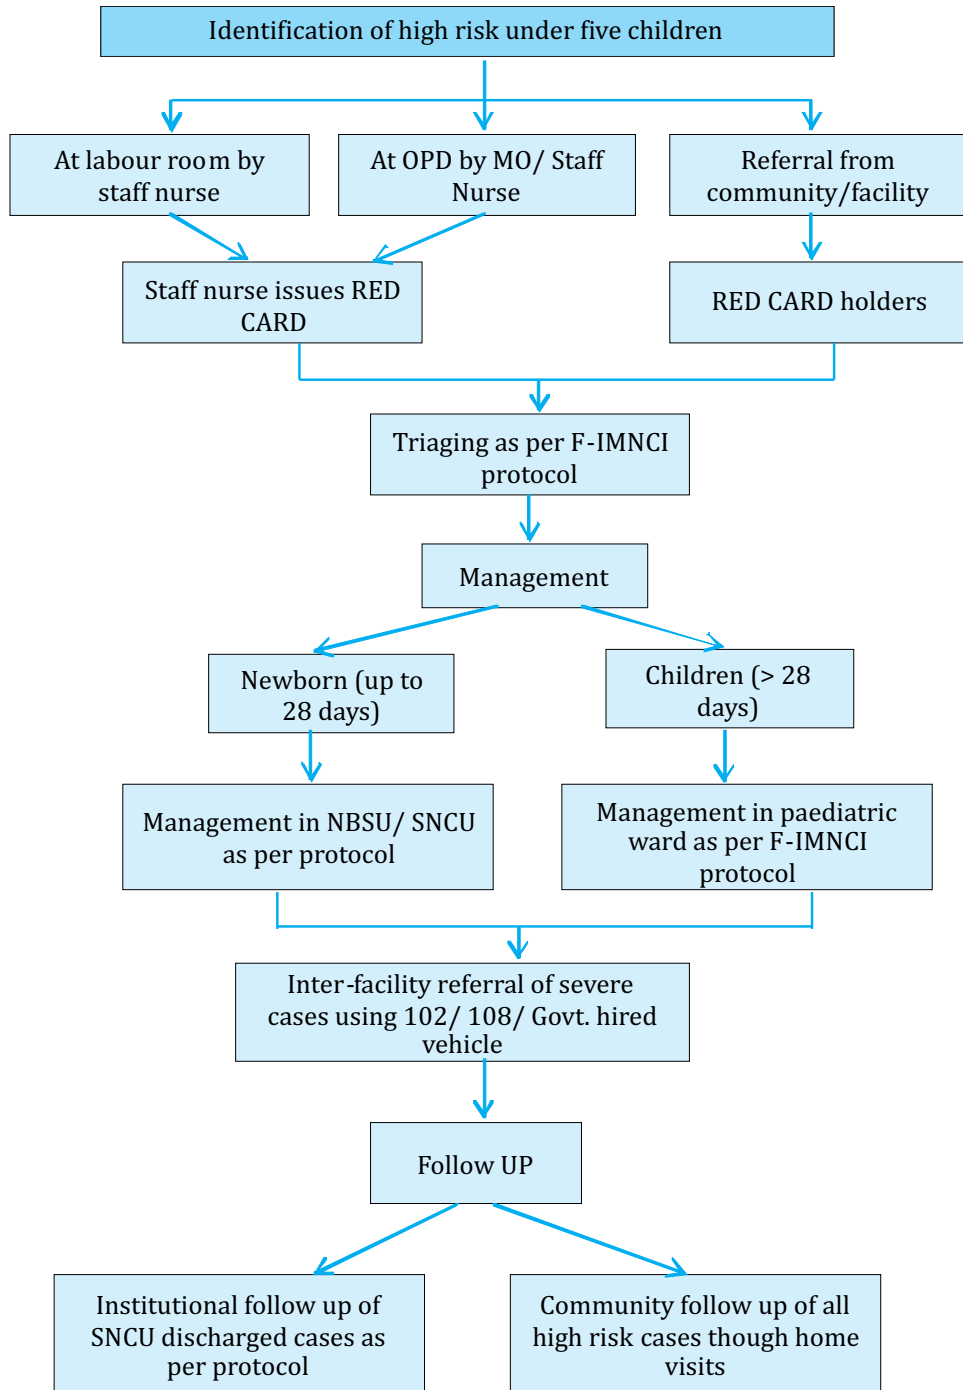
Identification of high risk under five children

At labour room by staff nurse

At OPD by MO/ Staff Nurse

Referral from community/facility

Staff nurse issues RED CARD

RED CARD holders

Triaging as per F-IMNCI protocol

Management

Newborn (up to 28 days)

Children (> 28 days)

Management in NBSU/ SNCU as per protocol

Management in paediatric ward as per F-IMNCI protocol

Inter-facility referral of severe cases using 102/ 108/ Govt. hired vehicle

Follow UP

Institutional follow up of SNCU discharged cases as per protocol

Community follow up of all high risk cases though home visits